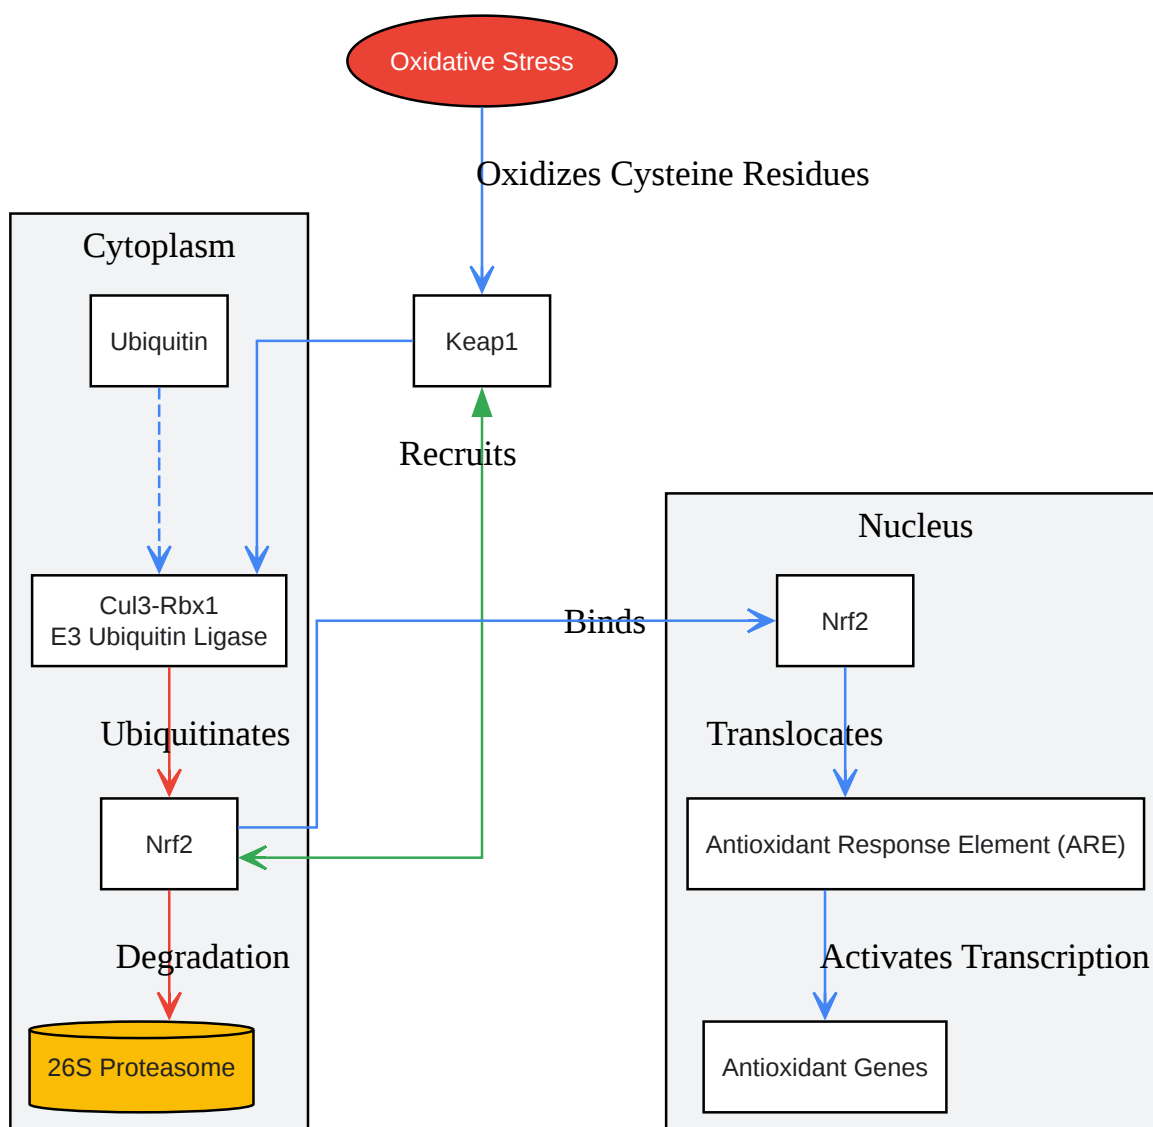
Oxidative Stress

Oxidizes Cysteine Residues

Cytoplasm

Ubiquitin

Keap1

Recruits

Nucleus

Cul3-Rbx1
E3 Ubiquitin Ligase

Binds

Nrf2

Ubiquitinates

Translocates

Nrf2

Antioxidant Response Element (ARE)

Degradation

Activates Transcription

26S Proteasome

Antioxidant Genes